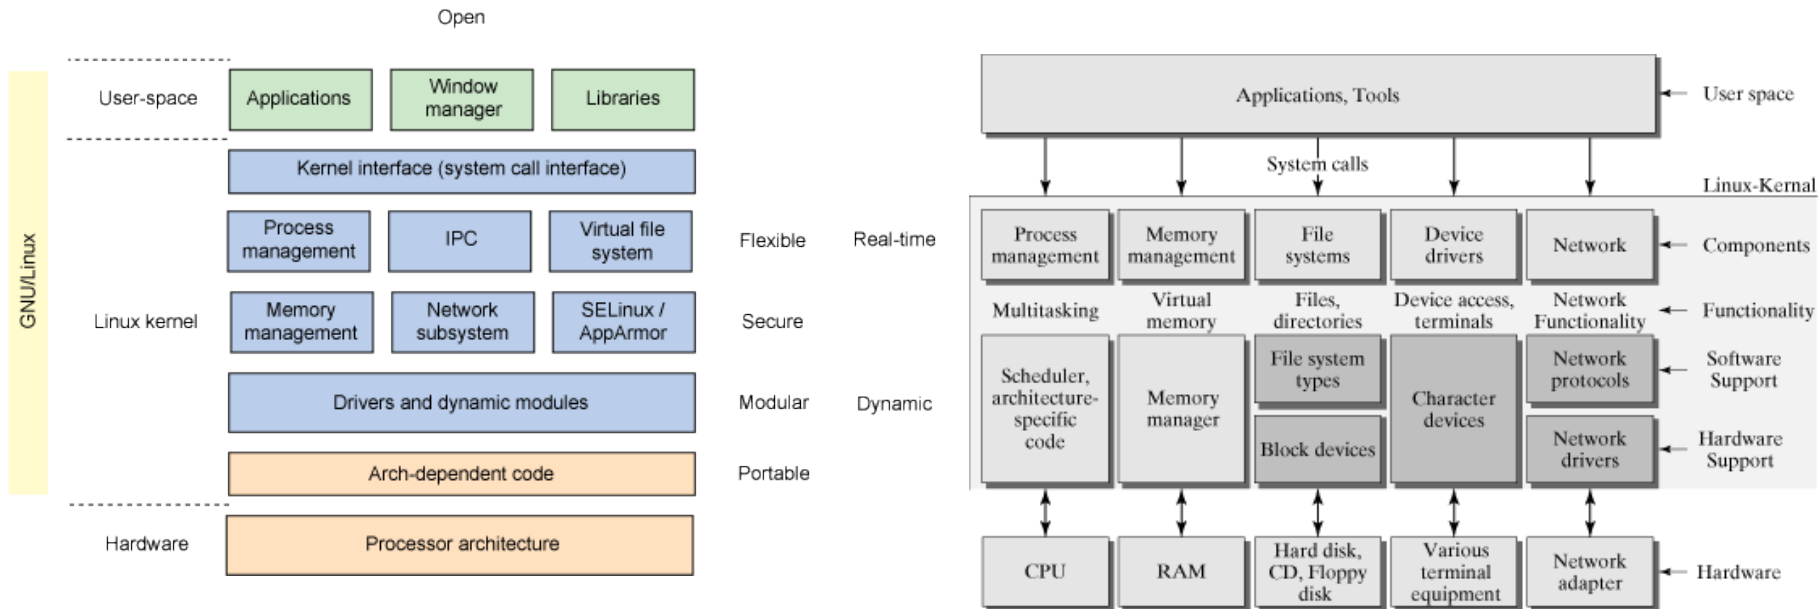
Open

GNU/Linux

User-space

Applications

Window manager

Libraries

Kernel interface (system call interface)

Process management

IPC

Virtual file system

Flexible

Real-time

Linux kernel

Memory management

Network subsystem

SELinux / AppArmor

Secure

Drivers and dynamic modules

Modular

Dynamic

Arch-dependent code

Portable

Hardware

Processor architecture

Applications, Tools

User space

System calls

Linux-Kernal

Process management

Memory management

File systems

Device drivers

Network

Components

Multitasking

Virtual memory

Files, directories

Device access, terminals

Network Functionality

Functionality

Scheduler, architecture-specific code

Memory manager

File system types

Block devices

Character devices

Network protocols

Software Support

Network drivers

Hardware Support

CPU

RAM

Hard disk, CD, Floppy disk

Various terminal equipment

Network adapter

Hardware